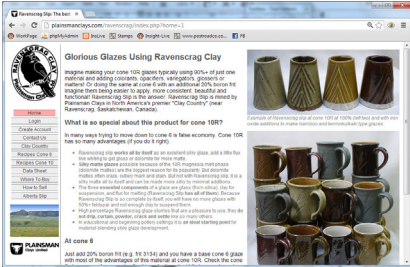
Ravenscrag Slip: The best

plainsmanclays.com/ravenscrag/index.php?home=1

WorkPage phpMyAdmin InsLive Stamps Insight-Live www.postcosiade.co... FB

RAVENSCRAG

Glorious Glazes Using Ravenscrag Clay

Imagine making your cone 10R glazes typically using 90%+ of just one material and adding colorants, opacifiers, variegators, glossers or mattes!! Or doing the same at cone 6 with an additional 20% boron frit. Imagine them being easier to apply, more consistent, beautiful and functional! Ravenscrag Slip is the answer. Ravenscrag Slip is mined by Plainsman Clays in North America's premier "Clay Country" (near Ravenscrag, Saskatchewan, Canada).

Home
Login
Create Account
Contact Us
Glaze Counts
Recipes Cone 6
Recipes Cone 10
Data Sheet
Where To Buy
How to Sell
Alberta Slip

What is so special about this product for cone 10R?

In many ways trying to move down to cone 6 is false economy. Cone 10R has so many advantages (if you do it right).

Ravenscrag slip works all by itself as an excellent glossy glaze, add a little flux and it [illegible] glaze or dolomite for more matte.
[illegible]
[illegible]
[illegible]

PLAINSMAN
Clays Limited

At cone 6

Just add 20% boron frit (e.g. frit 3134) and you have a base cone 6 glaze with most of the advantages of this material at cone 10R. Check the cone

Example of Ravenscrag slip at cone 10R at 100% ([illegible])